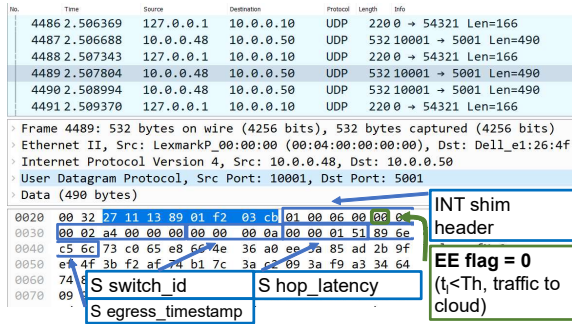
| No. | Time | Source | Destination | Protocol | Length | Info |
|---|---|---|---|---|---|---|
| 4486 | 2.506369 | 127.0.0.1 | 10.0.0.10 | UDP | 220 | 0 → 54321 Len=166 |
| 4487 | 2.506688 | 10.0.0.48 | 10.0.0.50 | UDP | 532 | 10001 → 5001 Len=490 |
| 4488 | 2.507343 | 127.0.0.1 | 10.0.0.10 | UDP | 220 | 0 → 54321 Len=166 |
| 4489 | 2.507804 | 10.0.0.48 | 10.0.0.50 | UDP | 532 | 10001 → 5001 Len=490 |
| 4490 | 2.508994 | 10.0.0.48 | 10.0.0.50 | UDP | 532 | 10001 → 5001 Len=490 |
| 4491 | 2.509370 | 127.0.0.1 | 10.0.0.10 | UDP | 220 | 0 → 54321 Len=166 |

> Frame 4489: 532 bytes on wire (4256 bits), 532 bytes captured (4256 bits)
> Ethernet II, Src: LexmarkP_00:00:00 (00:04:00:00:00:00), Dst: Dell_e1:26:4f
> Internet Protocol Version 4, Src: 10.0.0.48, Dst: 10.0.0.50
> User Datagram Protocol, Src Port: 10001, Dst Port: 5001
> Data (490 bytes)

0020 00 32 27 11 13 89 01 f2 03 cb 01 00 06 00 00 0
0030 00 02 a4 00 00 00 00 00 00 0a 00 00 01 51 89 6e
0040 c5 6c 73 c0 65 e8 66 4e 36 a0 ee 3a 85 ad 2b 9f
0050 e4 4f 3b f2 af 74 b1 7c 3a c2 09 3a f9 a3 34 64
0060 74 8
0070 09

INT shim header

EE flag = 0
(t$_l$<Th, traffic to cloud)

S switch_id

S hop_latency

S egress_timestamp